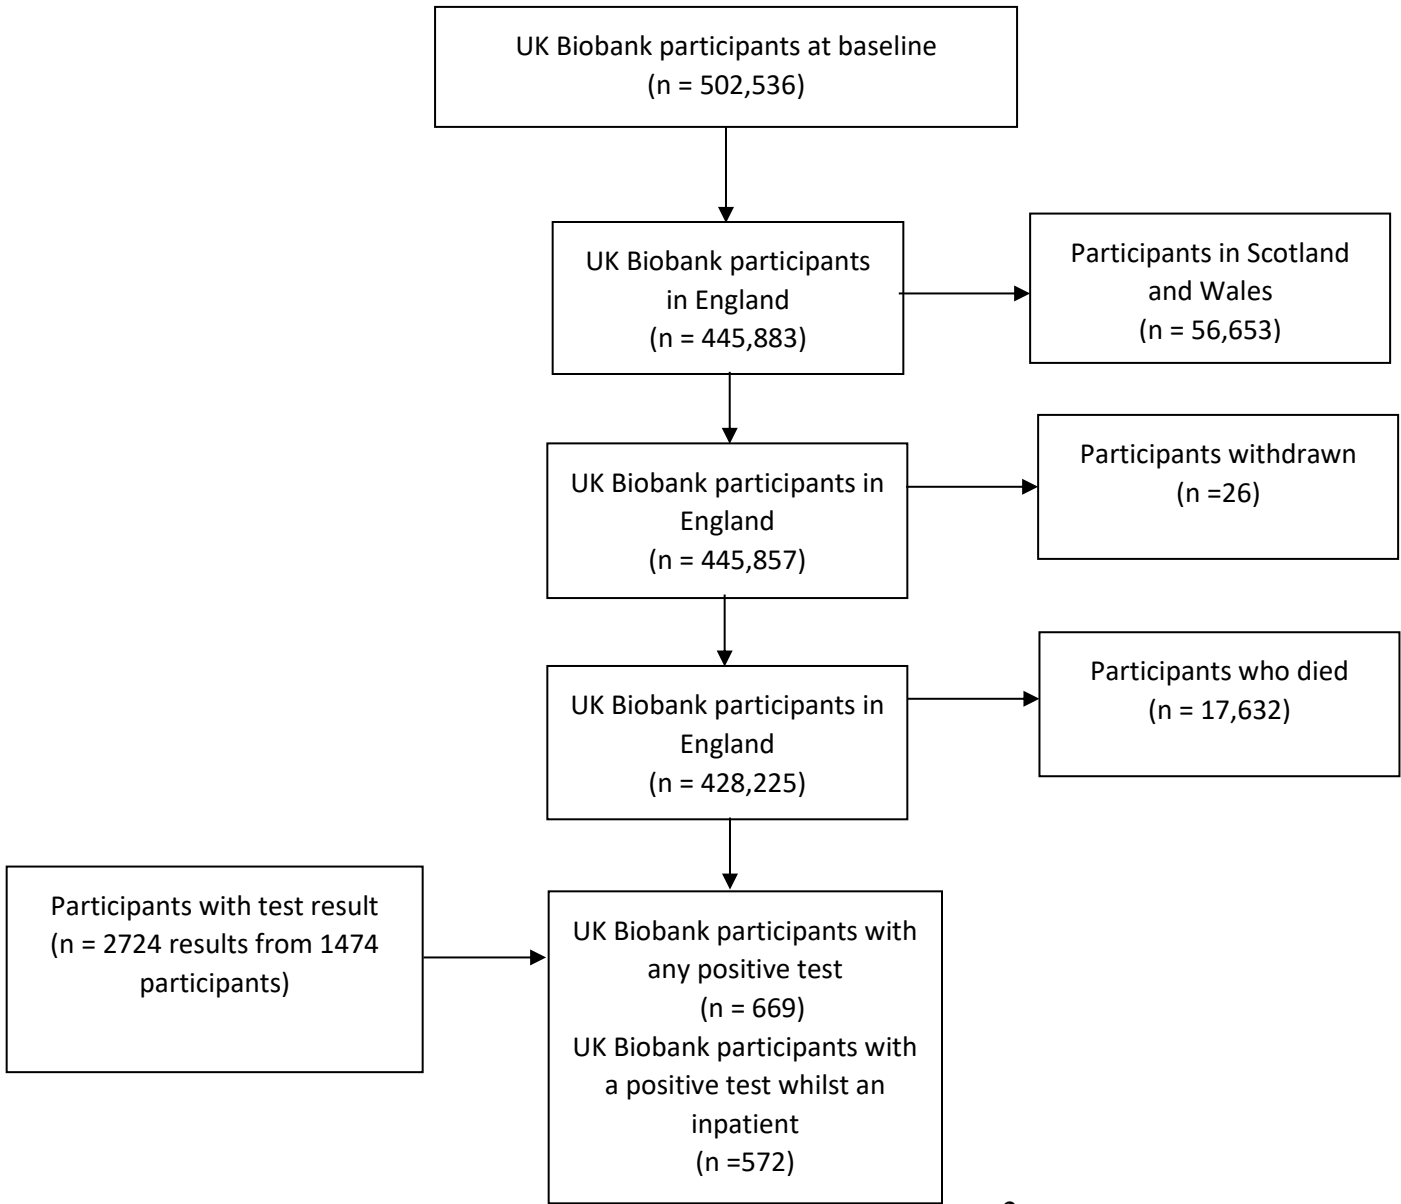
UK Biobank participants at baseline
(n = 502,536)

UK Biobank participants in England
(n = 445,883)

Participants in Scotland and Wales
(n = 56,653)

UK Biobank participants in England
(n = 445,857)

Participants withdrawn
(n =26)

UK Biobank participants in England
(n = 428,225)

Participants who died
(n = 17,632)

Participants with test result
(n = 2724 results from 1474 participants)

UK Biobank participants with any positive test
(n = 669)
UK Biobank participants with a positive test whilst an inpatient
(n =572)